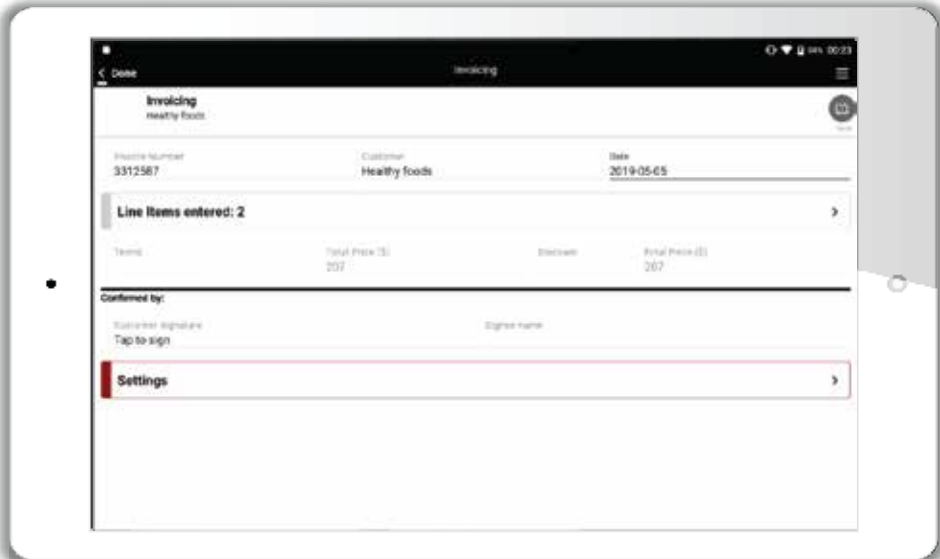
94% 00:23

Done

Invoicing

Invoicing
Healthy foods

Save

Invoice Number
3312587

Customer
Healthy foods

Date
2019-05-05

Line Items entered: 2

Terms

Total Price ($)
207

Discount

Final Price ($)
207

Confirmed by:

Customer signature
Tap to sign

Signee name

Settings